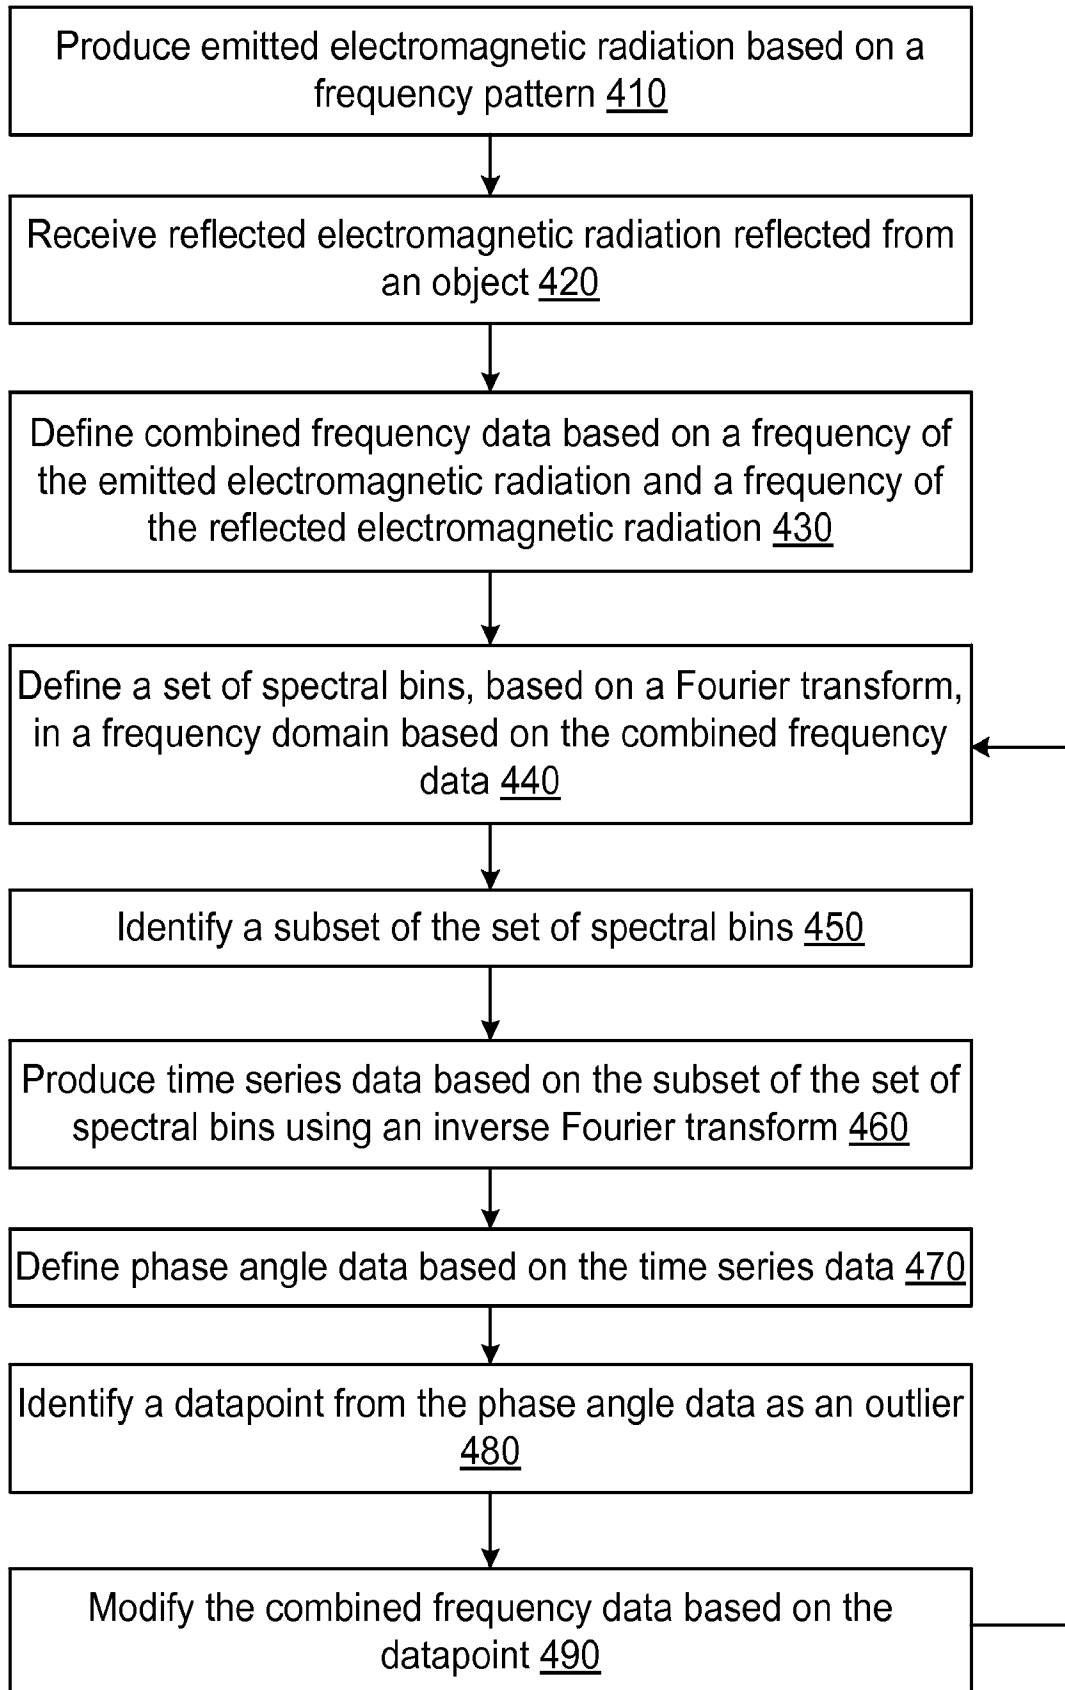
Produce emitted electromagnetic radiation based on a frequency pattern 410

Receive reflected electromagnetic radiation reflected from an object 420

Define combined frequency data based on a frequency of the emitted electromagnetic radiation and a frequency of the reflected electromagnetic radiation 430

Define a set of spectral bins, based on a Fourier transform, in a frequency domain based on the combined frequency data 440

Identify a subset of the set of spectral bins 450

Produce time series data based on the subset of the set of spectral bins using an inverse Fourier transform 460

Define phase angle data based on the time series data 470

Identify a datapoint from the phase angle data as an outlier 480

Modify the combined frequency data based on the datapoint 490